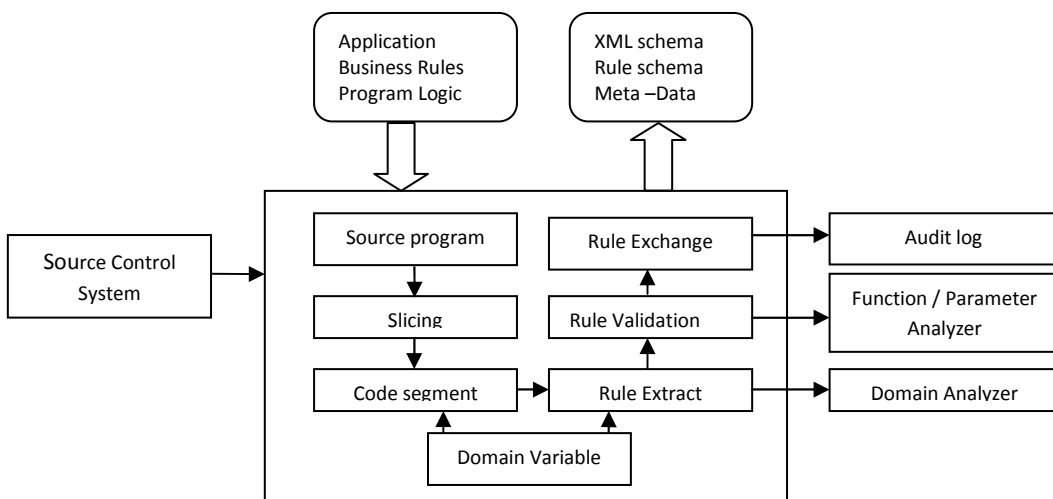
Application
Business Rules
Program Logic

XML schema
Rule schema
Meta –Data

Source Control System

Source program

Slicing

Code segment

Rule Exchange

Rule Validation

Rule Extract

Domain Variable

Audit log

Function / Parameter Analyzer

Domain Analyzer